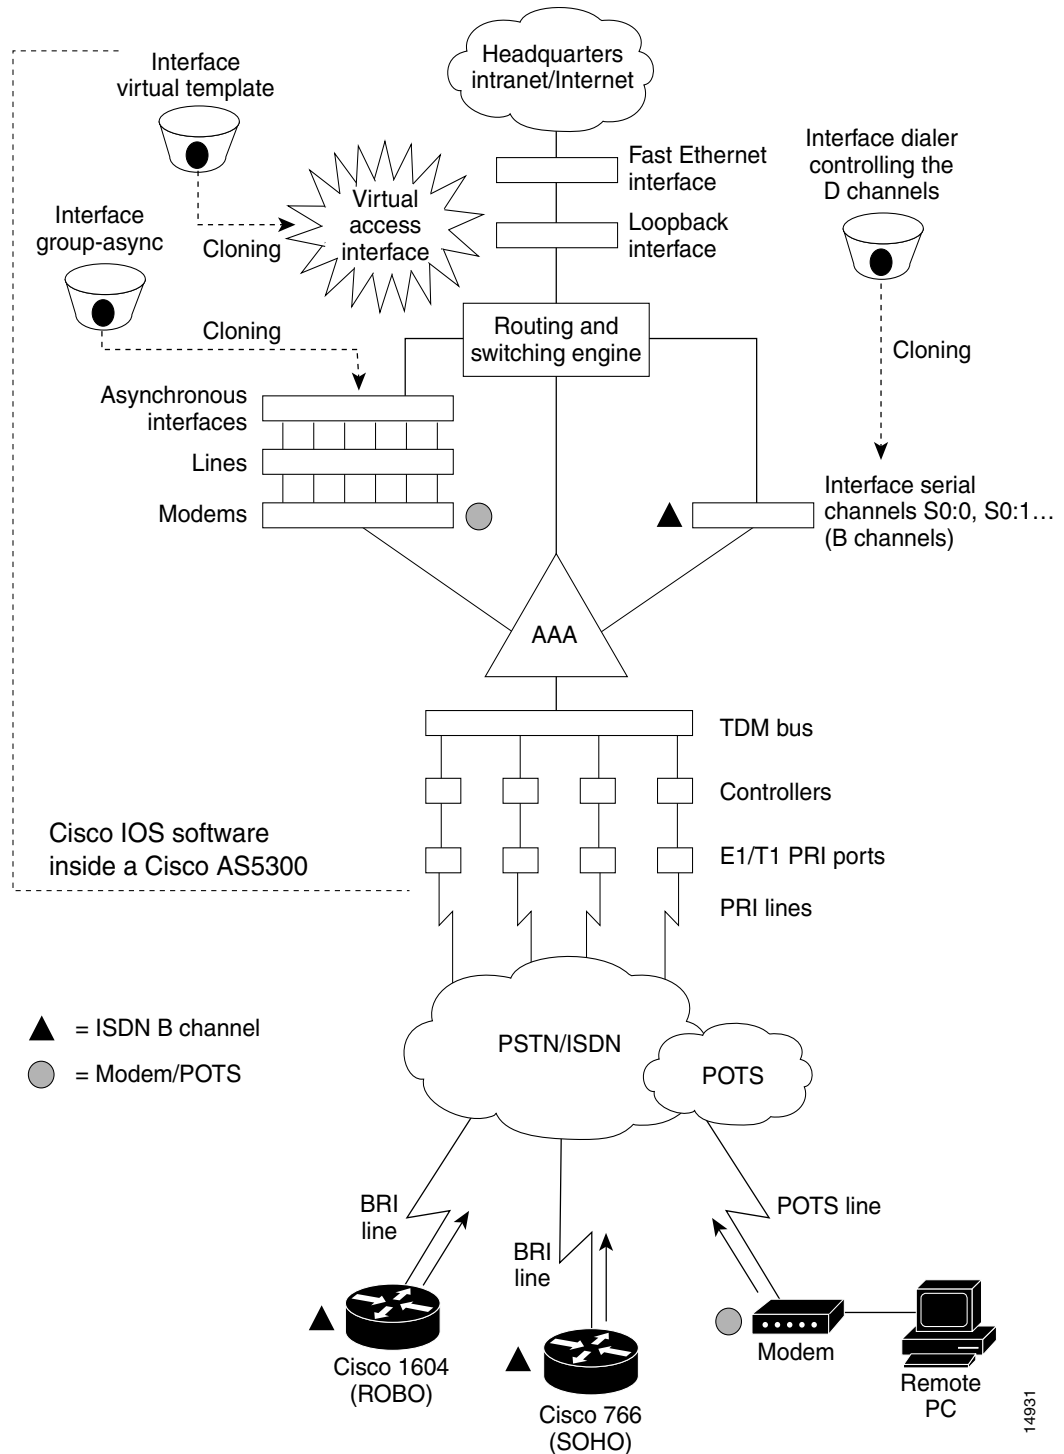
Interface virtual template

Headquarters intranet/Internet

Fast Ethernet interface

Loopback interface

Interface dialer controlling the D channels

Virtual access interface

Interface group-async

Cloning

Cloning

Routing and switching engine

Cloning

Asynchronous interfaces

Lines

Modems

Interface serial channels S0:0, S0:1…
(B channels)

AAA

TDM bus

Controllers

Cisco IOS software inside a Cisco AS5300

E1/T1 PRI ports

PRI lines

= ISDN B channel

= Modem/POTS

PSTN/ISDN

POTS

BRI line

BRI line

POTS line

Cisco 1604 (ROBO)

Cisco 766 (SOHO)

Modem

Remote PC

14931